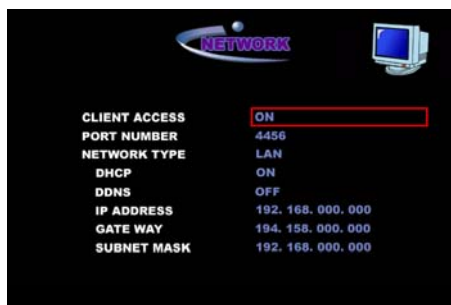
NETWORK

| | |
|---|---|
| CLIENT ACCESS | ON |
| PORT NUMBER | 4456 |
| NETWORK TYPE | LAN |
| DHCP | ON |
| DDNS | OFF |
| IP ADDRESS | 192. 168. 000. 000 |
| GATE WAY | 194. 158. 000. 000 |
| SUBNET MASK | 192. 168. 000. 000 |